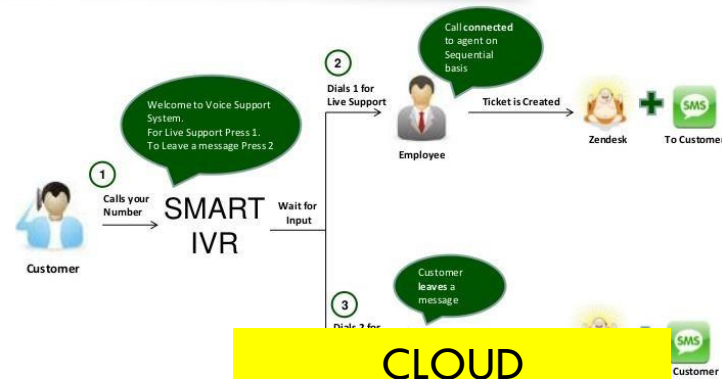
Welcome to Voice Support System.
For Live Support Press 1.
To Leave a message Press 2

1
Calls your Number

Customer

SMART IVR

Wait for Input

2
Dials 1 for Live Support

Call connected to agent on Sequential basis

Employee

Ticket is Created

Zendesk

SMS
To Customer

3
Dials 2 for

Customer leaves a message

SMS
Customer

CLOUD